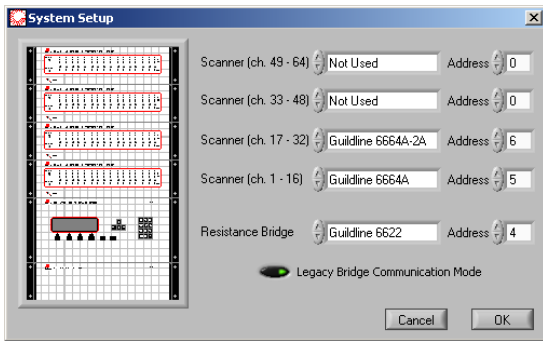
System Setup

Scanner (ch. 49 - 64) Not Used Address 0

Scanner (ch. 33 - 48) Not Used Address 0

Scanner (ch. 17 - 32) Guildline 6664A-2A Address 6

Scanner (ch. 1 - 16) Guildline 6664A Address 5

Resistance Bridge Guildline 6622 Address 4

Legacy Bridge Communication Mode

Cancel OK